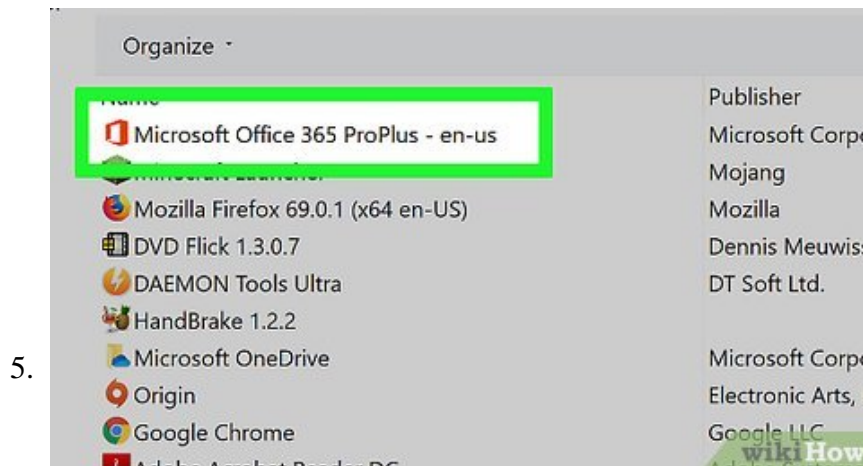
Organize ˅

Name

Microsoft Office 365 ProPlus - en-us

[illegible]

Mozilla Firefox 69.0.1 (x64 en-US)

DVD Flick 1.3.0.7

DAEMON Tools Ultra

HandBrake 1.2.2

Microsoft OneDrive

Origin

Google Chrome

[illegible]

Publisher

Microsoft Corpo

Mojang

Mozilla

Dennis Meuwiss

DT Soft Ltd.

Microsoft Corpo

Electronic Arts,

Google LLC

5.

wikiHow